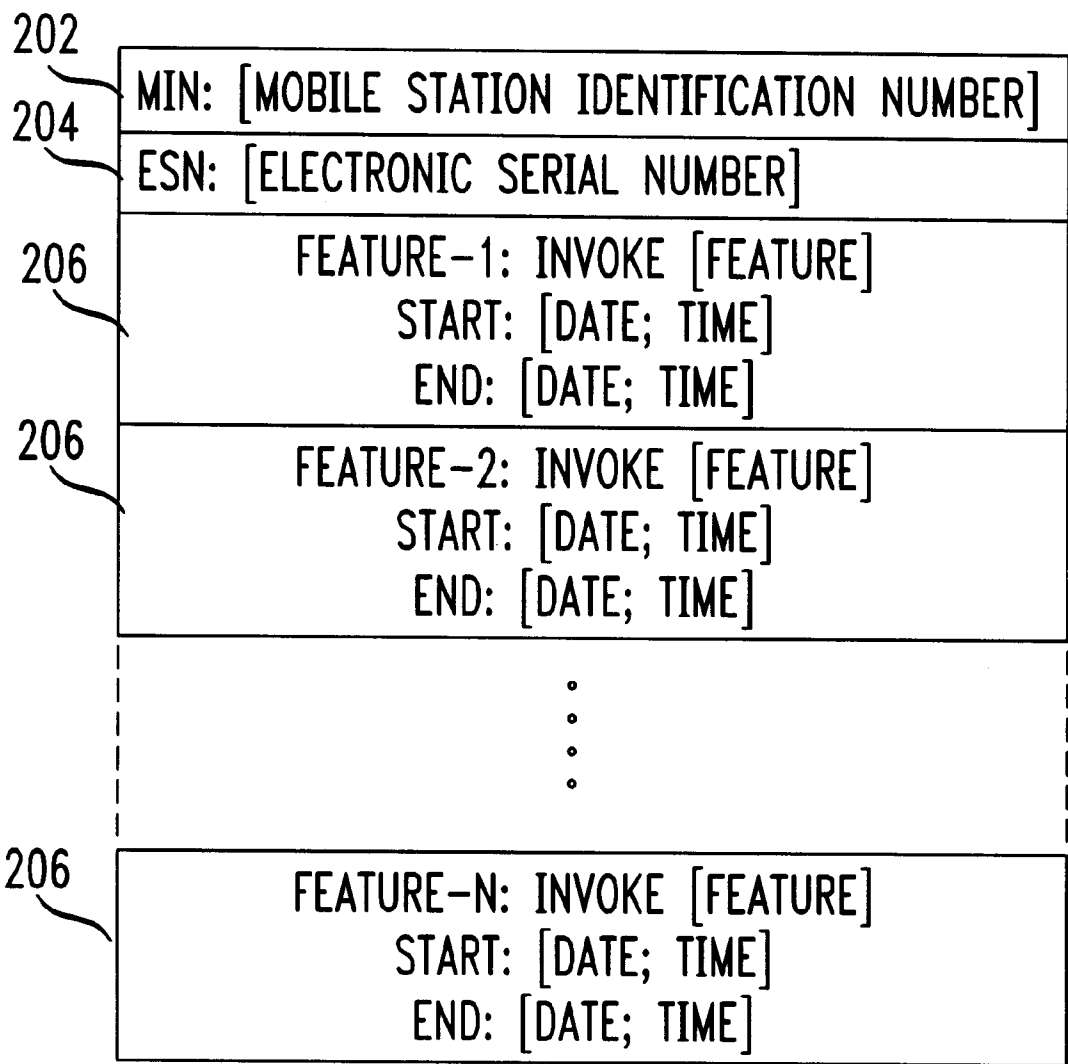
202
MIN: [MOBILE STATION IDENTIFICATION NUMBER]
204
ESN: [ELECTRONIC SERIAL NUMBER]
206
FEATURE-1: INVOKE [FEATURE]
START: [DATE; TIME]
END: [DATE; TIME]
206
FEATURE-2: INVOKE [FEATURE]
START: [DATE; TIME]
END: [DATE; TIME]
206
FEATURE-N: INVOKE [FEATURE]
START: [DATE; TIME]
END: [DATE; TIME]